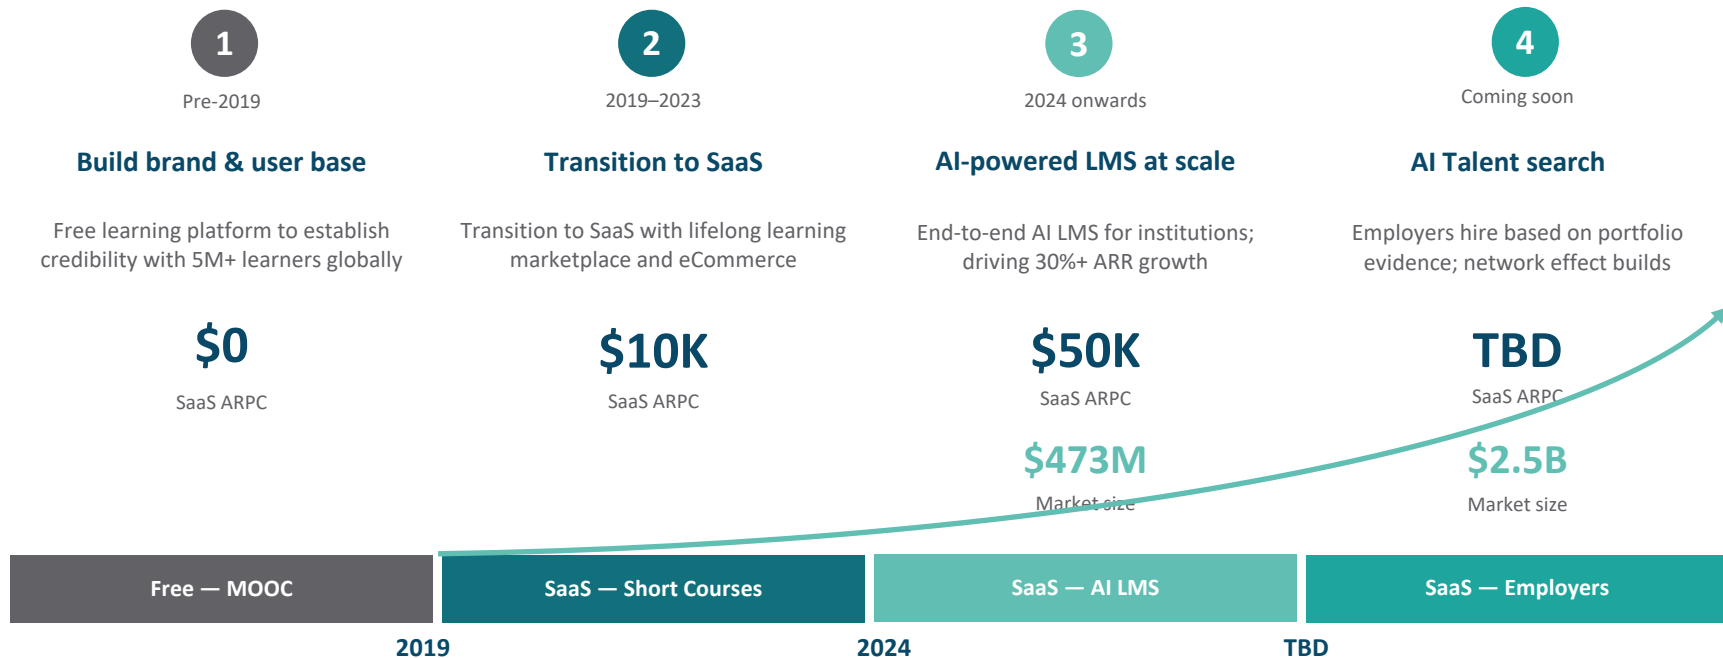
1
Pre-2019
Build brand & user base
Free learning platform to establish credibility with 5M+ learners globally
$0
SaaS ARPC

2
2019–2023
Transition to SaaS
Transition to SaaS with lifelong learning marketplace and eCommerce
$10K
SaaS ARPC

3
2024 onwards
AI-powered LMS at scale
End-to-end AI LMS for institutions; driving 30%+ ARR growth
$50K
SaaS ARPC
$473M
Market size

4
Coming soon
AI Talent search
Employers hire based on portfolio evidence; network effect builds
TBD
SaaS ARPC
$2.5B
Market size

Free — MOOC
SaaS — Short Courses
SaaS — AI LMS
SaaS — Employers
2019
2024
TBD